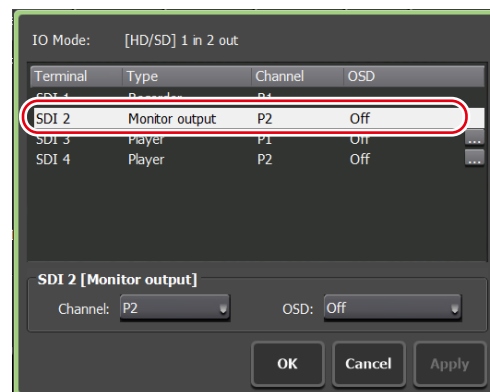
IO Mode: [HD/SD] 1 in 2 out

| Terminal | Type | Channel | OSD |
|---|---|---|---|
| SDI 1 | Recorder | P1 | |
| SDI 2 | Monitor output | P2 | Off |
| SDI 3 | Player | P1 | Off |
| SDI 4 | Player | P2 | Off |

...
...

SDI 2 [Monitor output]

Channel: P2

OSD: Off

OK

Cancel

Apply